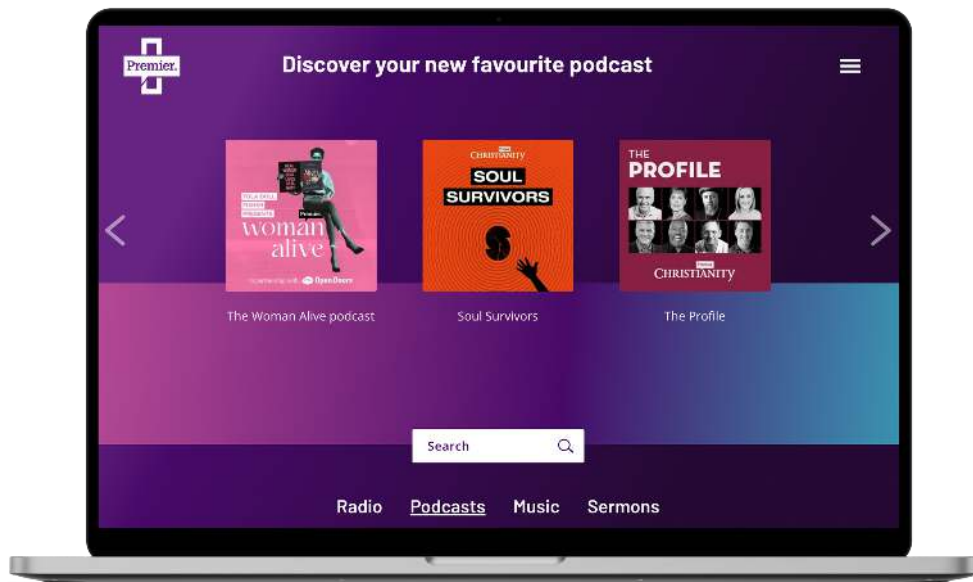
Premier.

Discover your new favourite podcast

Premier woman alive

In partnership with Open Doors

The Woman Alive podcast

Premier CHRISTIANITY

SOUL SURVIVORS

Soul Survivors

THE PROFILE

Premier CHRISTIANITY

The Profile

Search

Radio Podcasts Music Sermons